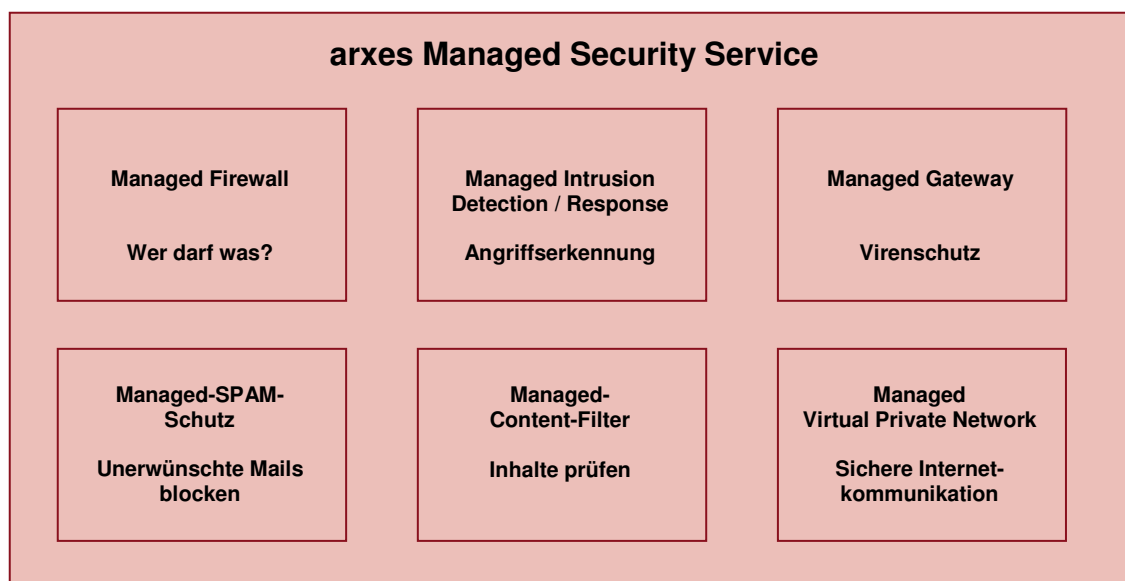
arxes Managed Security Service

Managed Firewall

Wer darf was?

Managed Intrusion Detection / Response

Angriffserkennung

Managed Gateway

Virenschutz

Managed-SPAM-Schutz

Unerwünschte Mails blocken

Managed-Content-Filter

Inhalte prüfen

Managed Virtual Private Network

Sichere Internetkommunikation